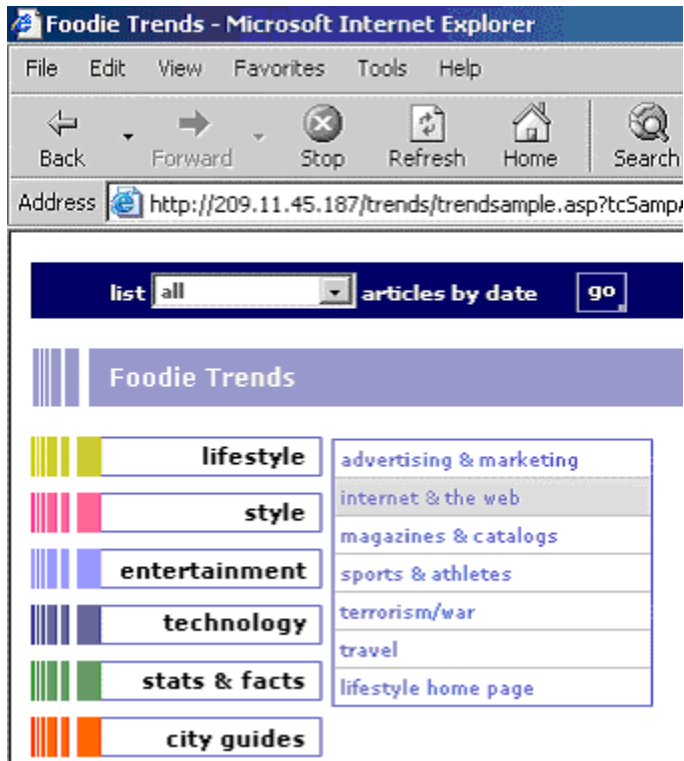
Foodie Trends - Microsoft Internet Explorer

File Edit View Favorites Tools Help

Back Forward Stop Refresh Home Search

Address http://209.11.45.187/trends/trendsample.asp?tcSamp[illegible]

list all articles by date go

Foodie Trends

lifestyle
style
entertainment
technology
stats & facts
city guides

advertising & marketing
internet & the web
magazines & catalogs
sports & athletes
terrorism/war
travel
lifestyle home page